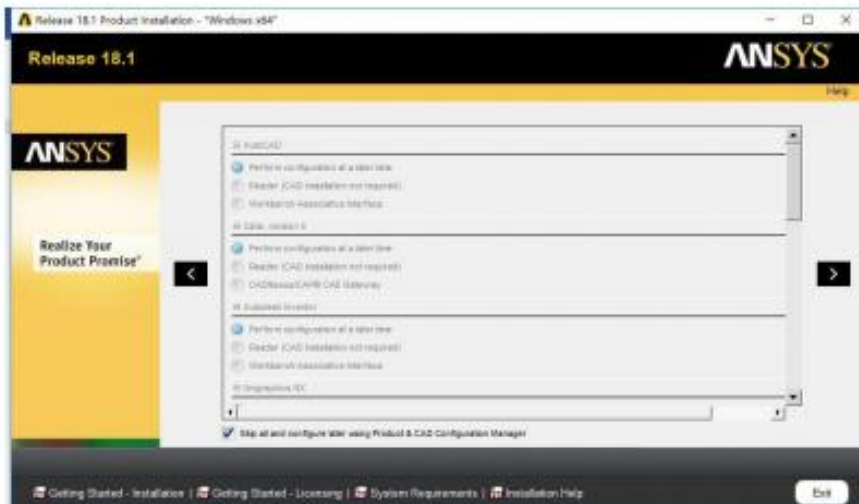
Release 18.1 Product Installation - "Windows x64"

Release 18.1

ANSYS

Help

ANSYS

Realize Your Product Promise®

AutoCAD

Perform configuration at a later time

Reader (CAD installation not required)

Workbench Associative Interface

Creo Parametric

Perform configuration at a later time

Reader (CAD installation not required)

CADNexus/CAPRI CAE Gateway

Autodesk Inventor

Perform configuration at a later time

Reader (CAD installation not required)

Workbench Associative Interface

Siemens NX

Skip all and configure later using Product & CAD Configuration Manager

Getting Started - Installation | Getting Started - Licensing | System Requirements | Installation Help

Exit